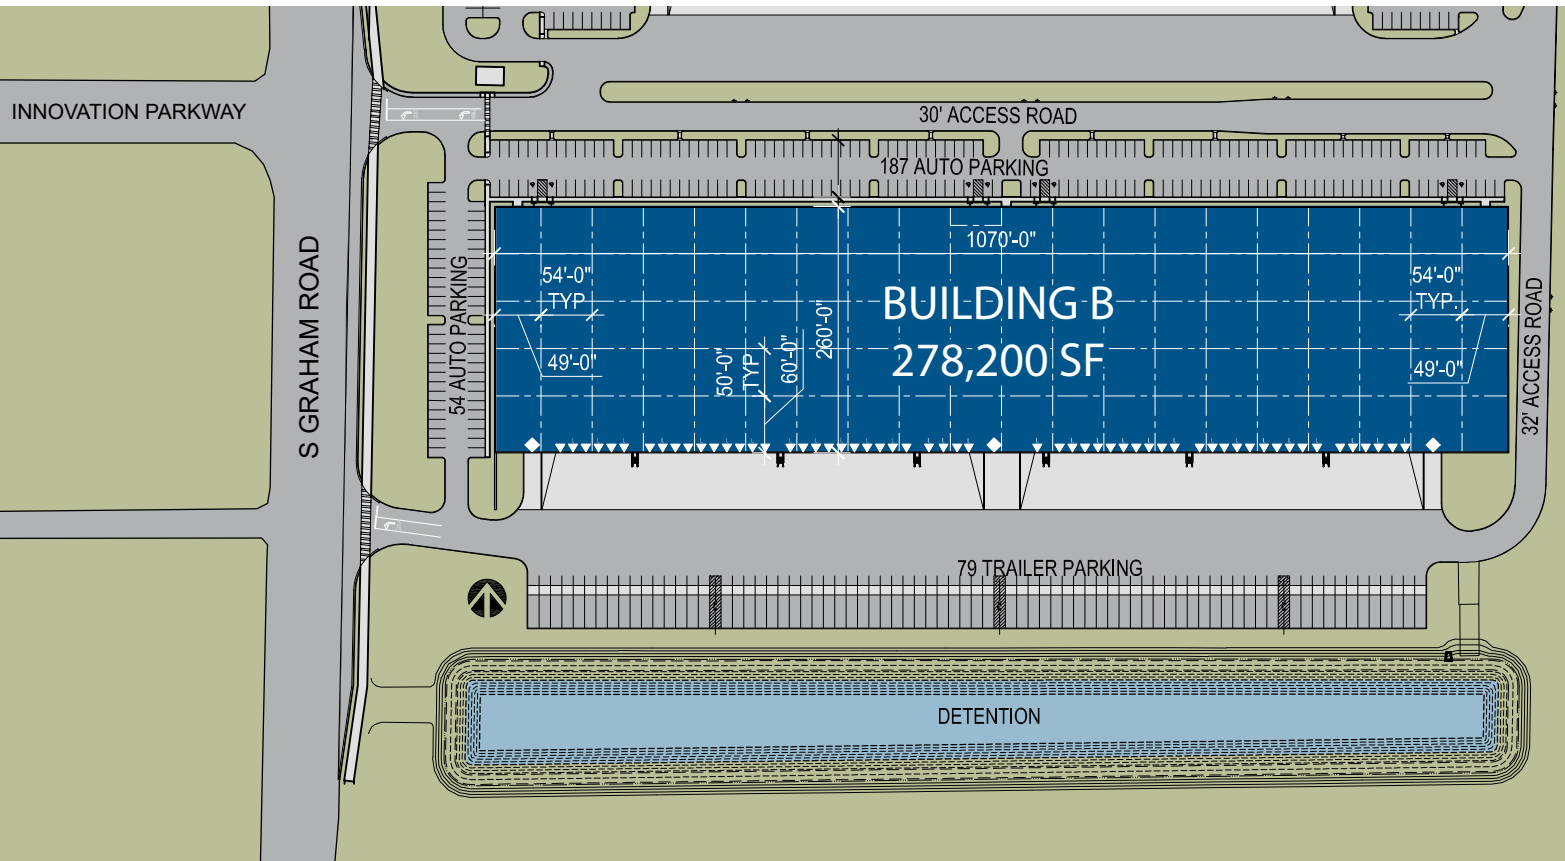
INNOVATION PARKWAY

30' ACCESS ROAD

187 AUTO PARKING

1070'-0"

S GRAHAM ROAD

54 AUTO PARKING

54'-0"
TYP

49'-0"

50'-0"
TYP

60'-0"

260'-0"

BUILDING B
278,200 SF

54'-0"
TYP.

49'-0"

32' ACCESS ROAD

79 TRAILER PARKING

DETENTION